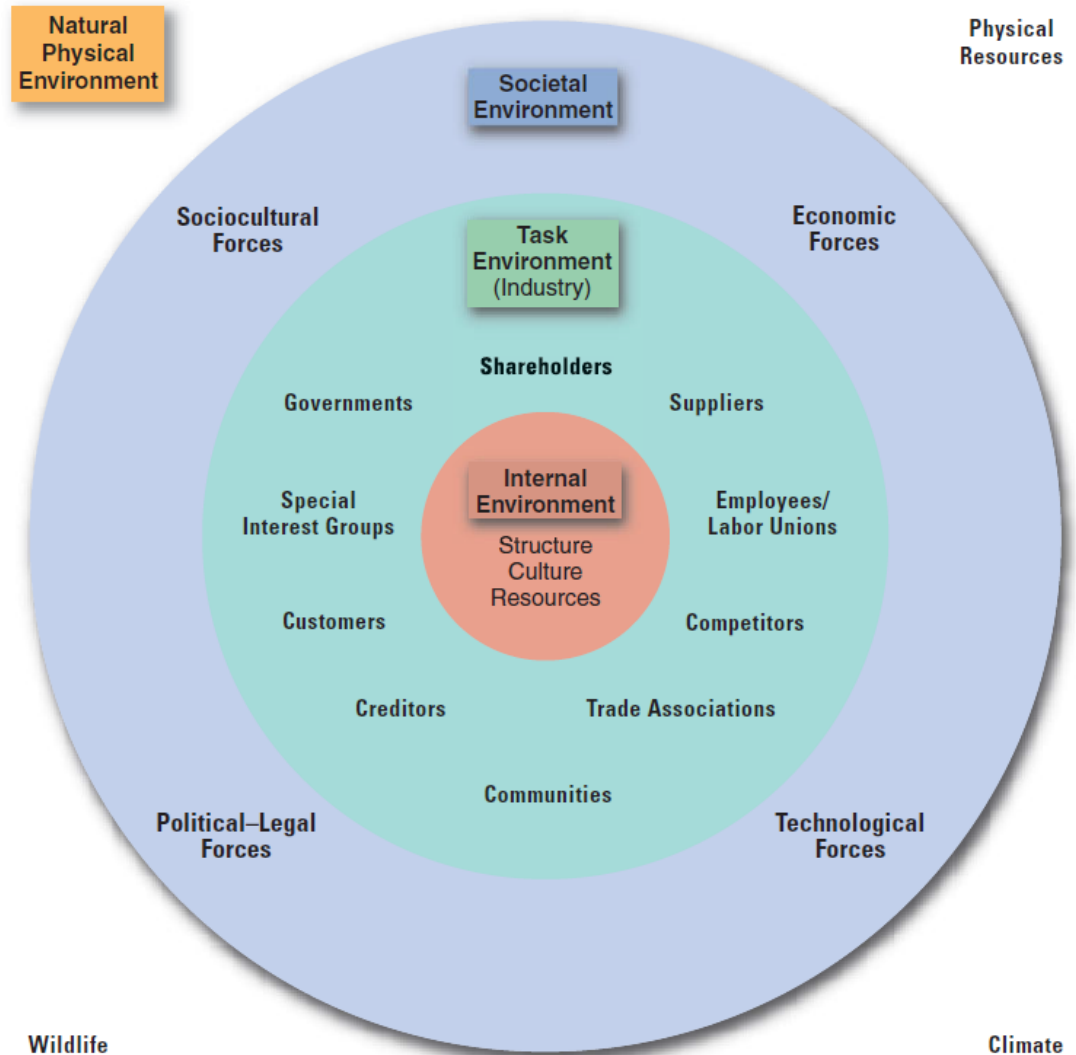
Natural Physical Environment

Physical Resources

Societal Environment

Sociocultural Forces

Economic Forces

Task Environment (Industry)

Shareholders

Governments

Suppliers

Internal Environment

Structure
Culture
Resources

Special Interest Groups

Employees/ Labor Unions

Customers

Competitors

Creditors

Trade Associations

Communities

Political–Legal Forces

Technological Forces

Wildlife

Climate